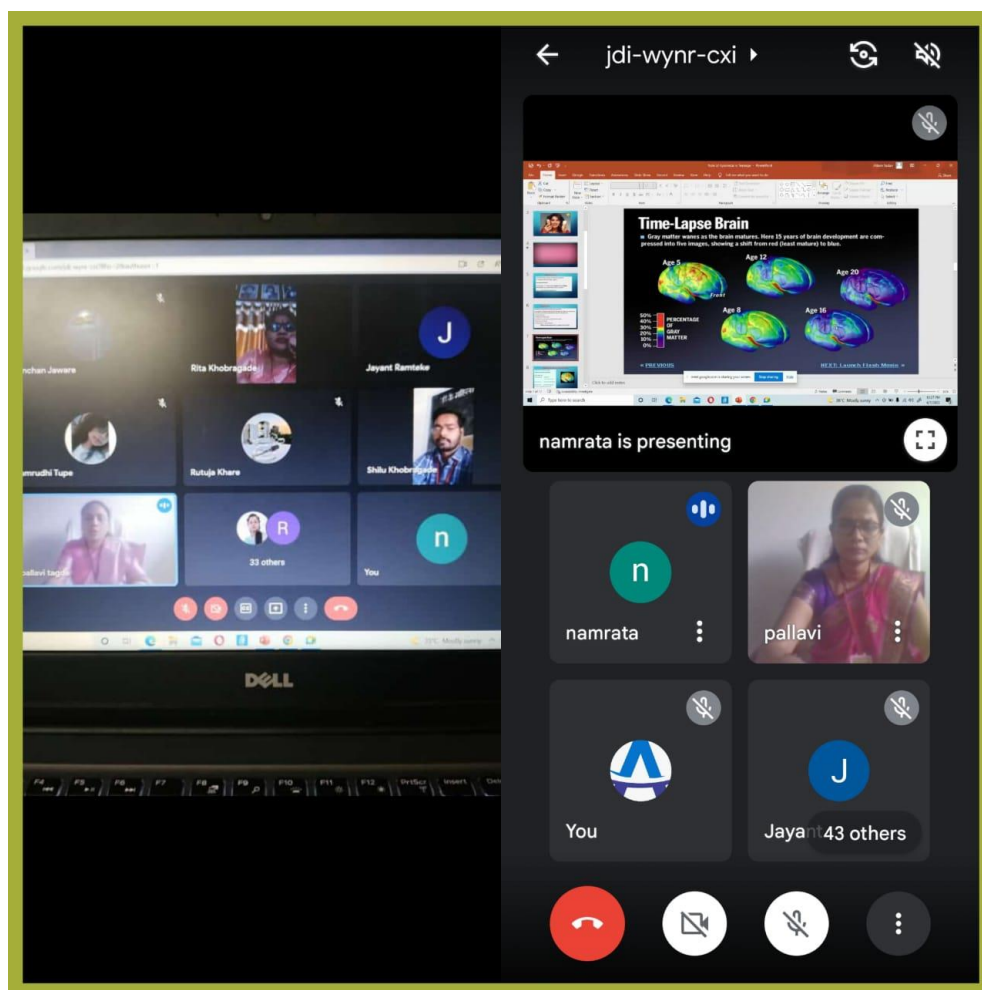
nchan Jaware

Rita Khobragade

J

Jayant Ramteke

amrudhi Tupe

Rutuja Khare

Shilu Khobragade

pallavi tagde

R

33 others

n

You

DELL

F4 F5 F6 F7 F8 F9 F10 F11 F12 PrtScr Insert

jdi-wynr-cxi

Time-Lapse Brain

Gray matter wanes as the brain matures. Here 15 years of brain development are compressed into five images, showing a shift from red (least mature) to blue.

Age 5

Age 12

Age 20

Age 8

Age 16

50% 40% 30% 20% 10% 0%

PERCENTAGE OF GRAY MATTER

PREVIOUS

NEXT: Launch Flash Movie

Stop sharing

namrata is presenting

n

namrata

pallavi

You

J

Jayant

43 others